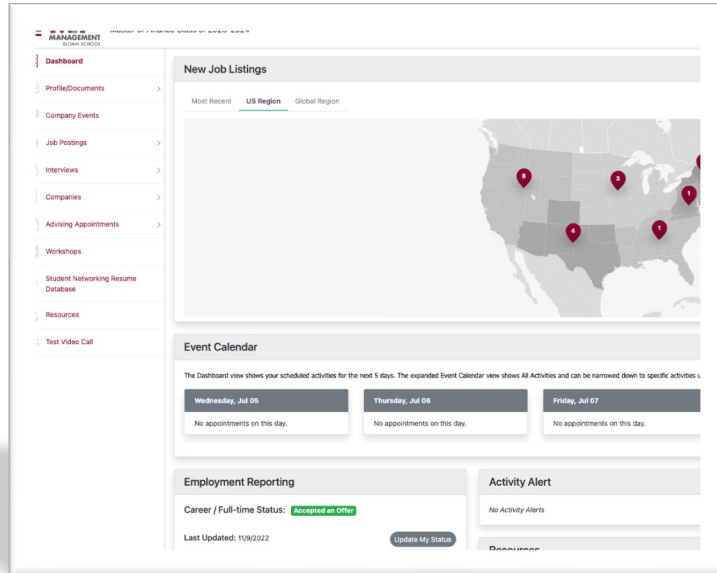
MANAGEMENT
SLOAN SCHOOL

Master of Finance Class of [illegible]

Dashboard

Profile/Documents

Company Events

Job Postings

Interviews

Companies

Advising Appointments

Workshops

Student Networking Resume Database

Resources

Test Video Call

New Job Listings

Most Recent US Region Global Region

8
3
1
4
1

Event Calendar

The Dashboard view shows your scheduled activities for the next 5 days. The expanded Event Calendar view shows All Activities and can be narrowed down to specific activities u

Wednesday, Jul 05
No appointments on this day.

Thursday, Jul 06
No appointments on this day.

Friday, Jul 07
No appointments on this day.

Employment Reporting

Career / Full-time Status: Accepted an Offer

Last Updated: 11/9/2022

Update My Status

Activity Alert

No Activity Alerts

Resources